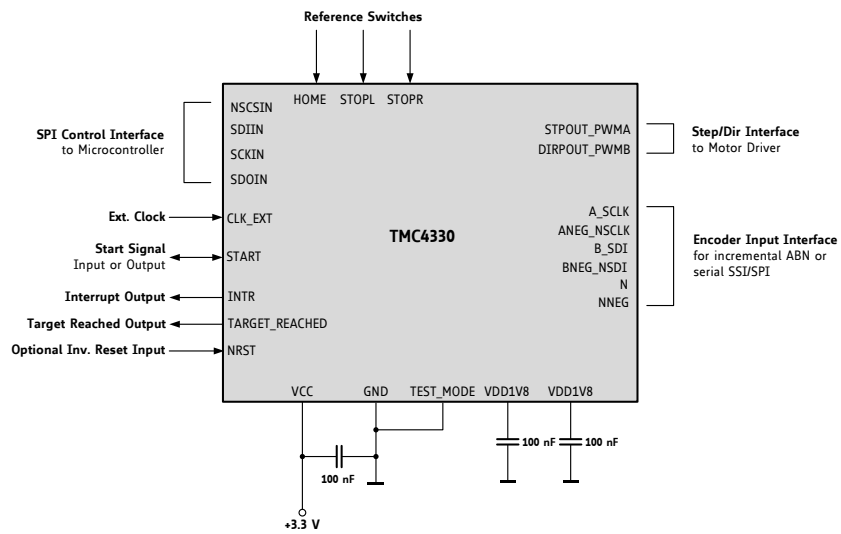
Reference Switches

HOME STOPL STOPR

SPI Control Interface
to Microcontroller

NSCSIN
SDIIN
SCKIN
SDOIN

STPOUT_PWMA
DIRPOUT_PWMB

Step/Dir Interface
to Motor Driver

Ext. Clock
CLK_EXT

TMC4330

Start Signal
Input or Output
START

A_SCLK
ANEG_NSCLK
B_SDI
BNEG_NSDI
N
NNEG

Encoder Input Interface
for incremental ABN or serial SSI/SPI

Interrupt Output
INTR

Target Reached Output
TARGET_REACHED

Optional Inv. Reset Input
NRST

VCC GND TEST_MODE VDD1V8 VDD1V8

100 nF
100 nF
100 nF

+3.3 V